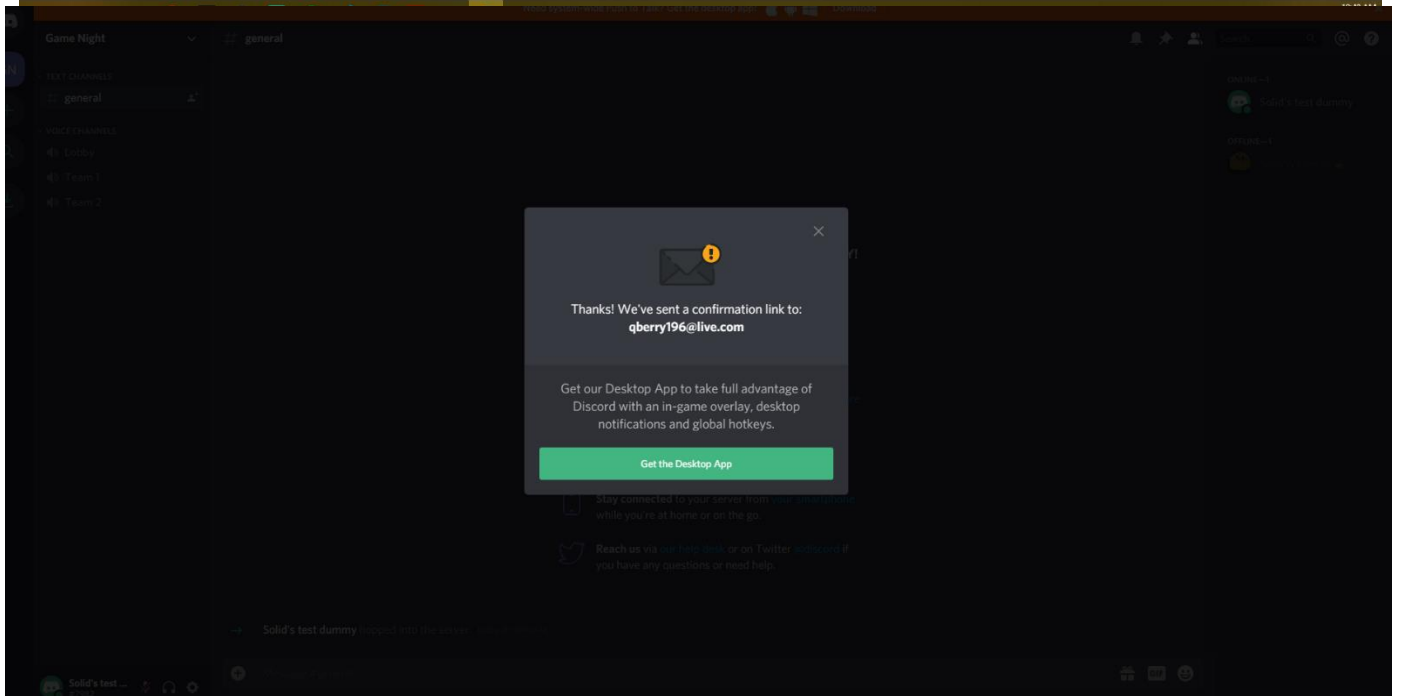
Game Night

general

TEXT CHANNELS

general

VOICE CHANNELS

Lobby

Team 1

Team 2

Thanks! We've sent a confirmation link to:
qberry196@live.com

Get our Desktop App to take full advantage of Discord with an in-game overlay, desktop notifications and global hotkeys.

Get the Desktop App

Stay connected to your server from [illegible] while you're at home or on the go.

Reach us via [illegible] or on Twitter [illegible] if you have any questions or need help.

Solid's test dummy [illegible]

Solid's test dummy

Solid's test ...